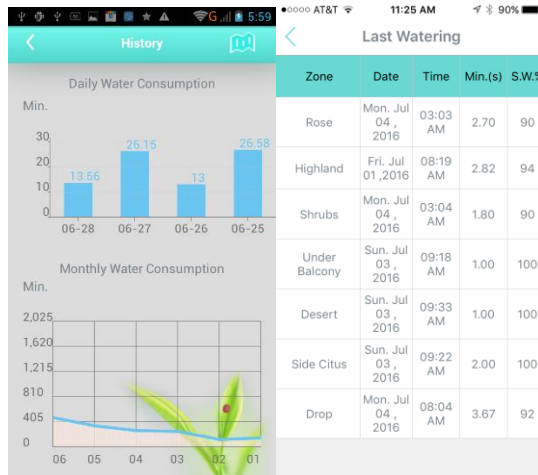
G 5:59

History

Daily Water Consumption

Min.

30
20
10
0

13.56
26.15
13
26.58

06-28 06-27 06-26 06-25

Monthly Water Consumption

Min.

2,025
1,620
1,215
810
405
0

06 05 04 03 02 01

●○○○○ AT&T 11:25 AM 90%

Last Watering

| Zone | Date | Time | Min.(s) | S.W.% |
|---|---|---|---|---|
| Rose | Mon. Jul 04 , 2016 | 03:03 AM | 2.70 | 90 |
| Highland | Fri. Jul 01 ,2016 | 08:19 AM | 2.82 | 94 |
| Shrubs | Mon. Jul 04 , 2016 | 03:04 AM | 1.80 | 90 |
| Under Balcony | Sun. Jul 03 , 2016 | 09:18 AM | 1.00 | 100 |
| Desert | Sun. Jul 03 , 2016 | 09:33 AM | 1.00 | 100 |
| Side Citus | Sun. Jul 03 , 2016 | 09:22 AM | 2.00 | 100 |
| Drop | Mon. Jul 04 , 2016 | 08:04 AM | 3.67 | 92 |